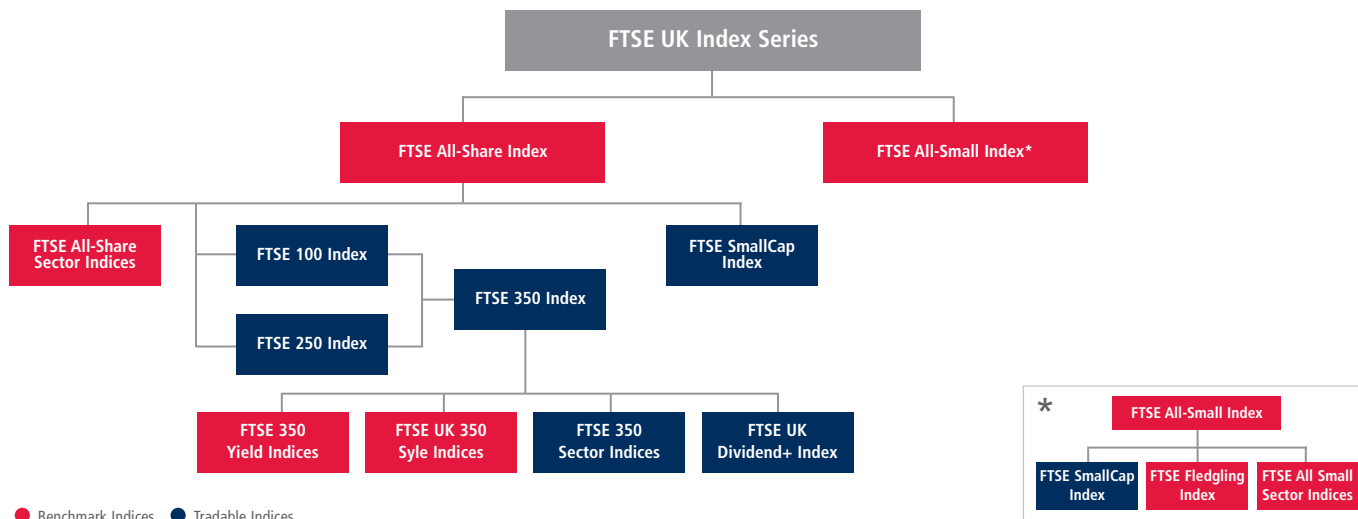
FTSE UK Index Series

FTSE All-Share Index

FTSE All-Small Index*

FTSE All-Share Sector Indices

FTSE 100 Index

FTSE SmallCap Index

FTSE 350 Index

FTSE 250 Index

FTSE 350 Yield Indices

FTSE UK 350 Syle Indices

FTSE 350 Sector Indices

FTSE UK Dividend+ Index

*

FTSE All-Small Index

FTSE SmallCap Index

FTSE Fledgling Index

FTSE All Small Sector Indices

Benchmark Indices Tradable Indices